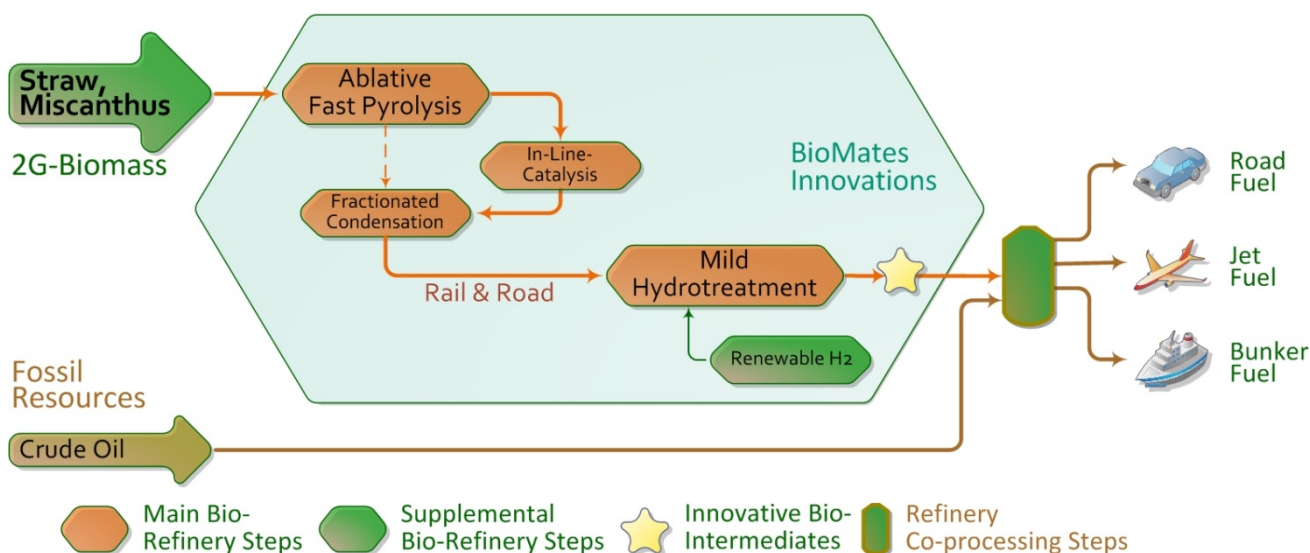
Straw, Miscanthus

2G-Biomass

Ablative Fast Pyrolysis

In-Line-Catalysis

Fractionated Condensation

BioMates Innovations

Rail & Road

Mild Hydrotreatment

Renewable $H_2$

Road Fuel

Jet Fuel

Bunker Fuel

Fossil Resources

Crude Oil

Main Bio-Refinery Steps

Supplemental Bio-Refinery Steps

Innovative Bio-Intermediates

Refinery Co-processing Steps